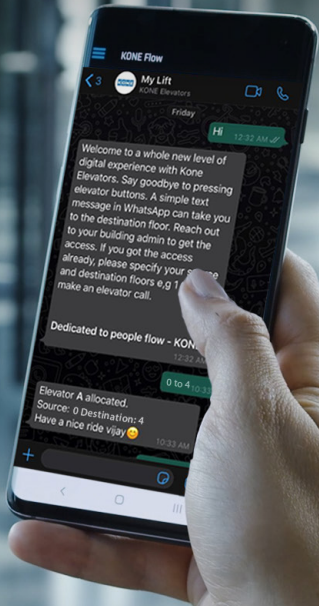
KONE Flow

3

My Lift
KONE Elevators

Friday

Hi 12:32 AM

Welcome to a whole new level of digital experience with Kone Elevators. Say goodbye to pressing elevator buttons. A simple text message in WhatsApp can take you to the destination floor. Reach out to your building admin to get the access. If you got the access already, please specify your s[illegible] and destination floors e,g 1 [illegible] make an elevator call.

Dedicated to people flow - KON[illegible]

0 to 4 10:33

Elevator A allocated.
Source: 0 Destination: 4
Have a nice ride vijay😊
10:33 AM